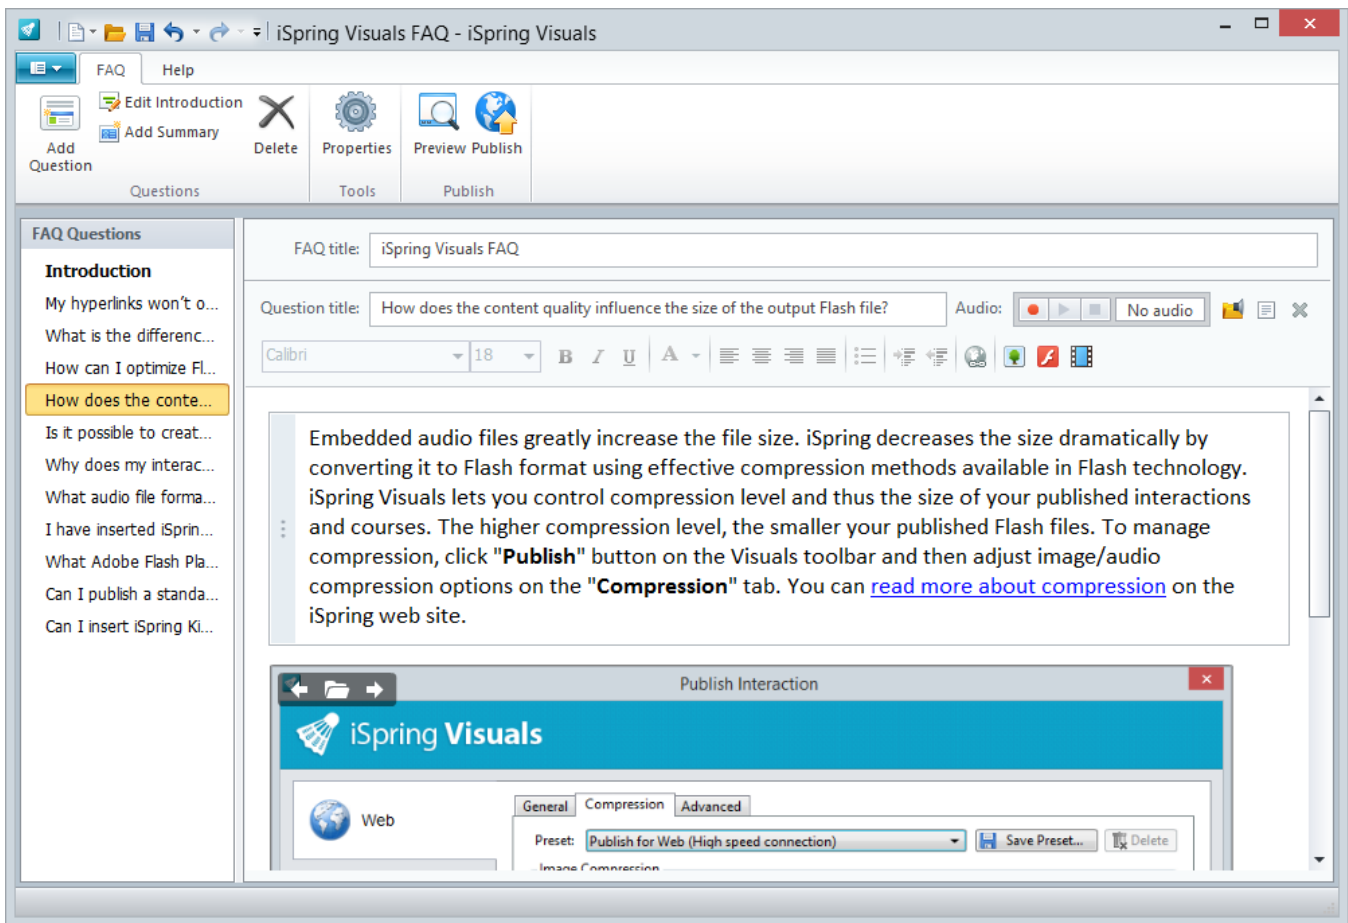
iSpring Visuals FAQ - iSpring Visuals

FAQ Help

Add Question
Edit Introduction
Add Summary
Delete
Questions
Properties
Tools
Preview Publish
Publish

FAQ Questions
Introduction
My hyperlinks won't o...
What is the differenc...
How can I optimize Fl...
How does the conte...
Is it possible to creat...
Why does my interac...
What audio file forma...
I have inserted iSprin...
What Adobe Flash Pla...
Can I publish a standa...
Can I insert iSpring Ki...

FAQ title: iSpring Visuals FAQ

Question title: How does the content quality influence the size of the output Flash file?
Audio: No audio

Calibri 18

Embedded audio files greatly increase the file size. iSpring decreases the size dramatically by converting it to Flash format using effective compression methods available in Flash technology. iSpring Visuals lets you control compression level and thus the size of your published interactions and courses. The higher compression level, the smaller your published Flash files. To manage compression, click "**Publish**" button on the Visuals toolbar and then adjust image/audio compression options on the "**Compression**" tab. You can read more about compression on the iSpring web site.

Publish Interaction
iSpring Visuals
Web
General Compression Advanced
Preset: Publish for Web (High speed connection) Save Preset... Delete
Image Compression